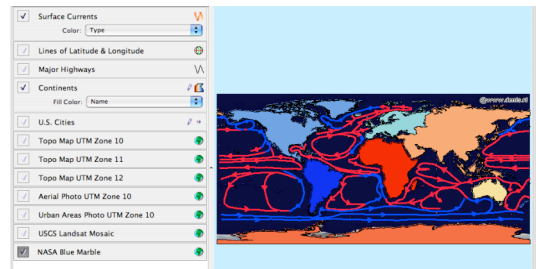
Surface Currents
Color: Type
Lines of Latitude & Longitude
Major Highways
Continents
Fill Color: Name
U.S. Cities
Topo Map UTM Zone 10
Topo Map UTM Zone 11
Topo Map UTM Zone 12
Aerial Photo UTM Zone 10
Urban Areas Photo UTM Zone 10
USGS Landsat Mosaic
NASA Blue Marble

©www.demis.nl